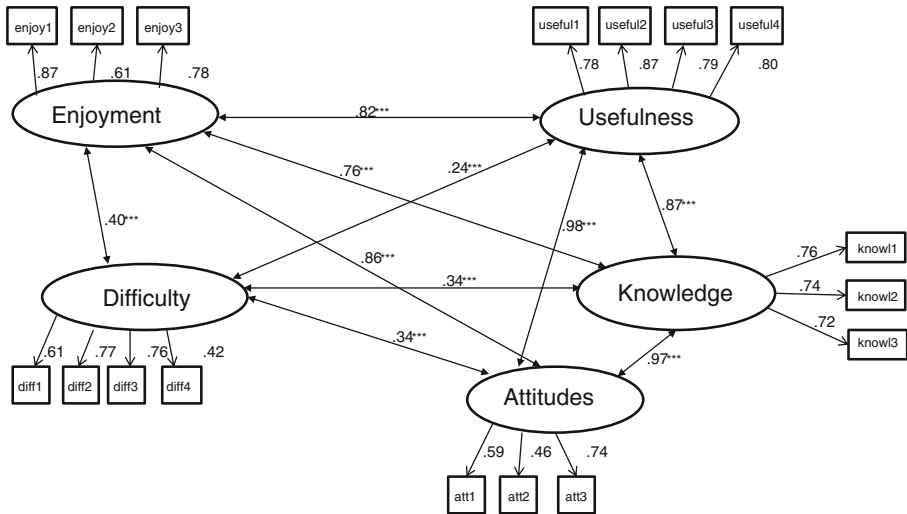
enjoy1
enjoy2
enjoy3
.87
.61
.78
Enjoyment

useful1
useful2
useful3
useful4
.78
.87
.79
.80
Usefulness

.82***
.76***
.24***
.40***
.98***
.87***
.86***
.34***
.34***
.97***

Difficulty
.61
.77
.76
.42
diff1
diff2
diff3
diff4

Knowledge
.76
.74
.72
knowl1
knowl2
knowl3

Attitudes
.59
.46
.74
att1
att2
att3